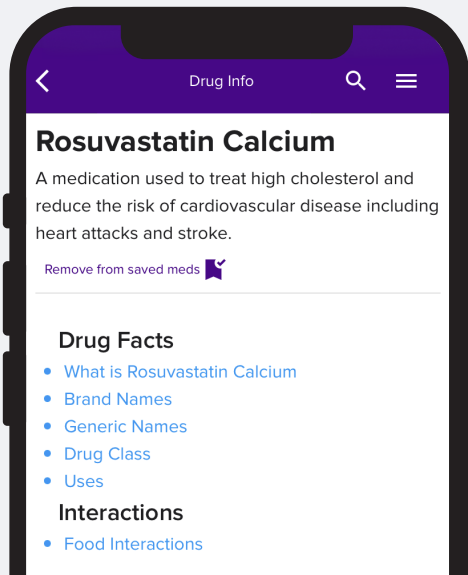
Drug Info

Rosuvastatin Calcium

A medication used to treat high cholesterol and reduce the risk of cardiovascular disease including heart attacks and stroke.

Remove from saved meds

Drug Facts

- What is Rosuvastatin Calcium
- Brand Names
- Generic Names
- Drug Class
- Uses

Interactions

- Food Interactions